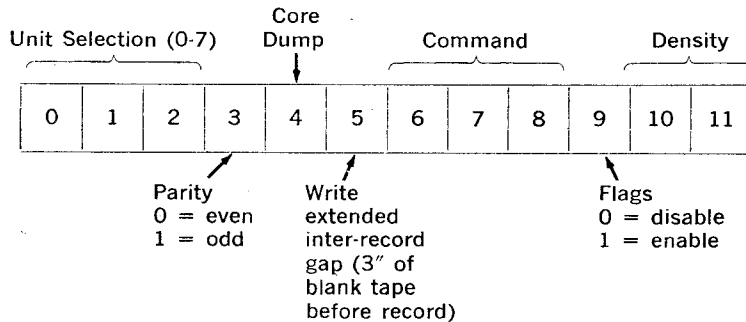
Core Dump

Unit Selection (0-7)

Command

Density

| 0 | 1 | 2 | 3 | 4 | 5 | 6 | 7 | 8 | 9 | 10 | 11 |
|---|---|---|---|---|---|---|---|---|---|---|---|

Parity
0 = even
1 = odd

Write extended inter-record gap (3″ of blank tape before record)

Flags
0 = disable
1 = enable